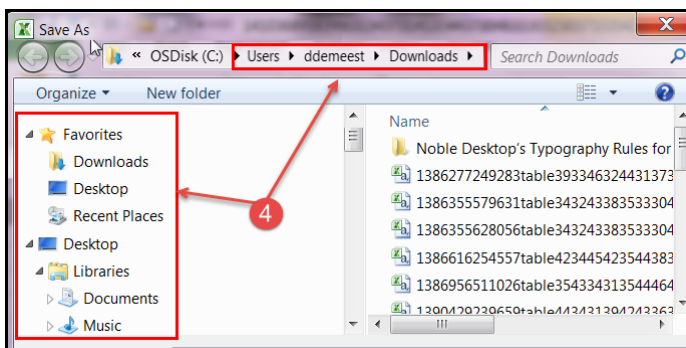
Save As

« OSDisk (C:) ▸ Users ▸ ddemeest ▸ Downloads ▸

Search Downloads

Organize ▾ New folder

Favorites
Downloads
Desktop
Recent Places
Desktop
Libraries
Documents
Music

4

Name
Noble Desktop's Typography Rules for
1386277249283table393346324431373
1386355579631table343243383533304
1386355628056table343243383533304
1386616254557table423445423544383
1386956511026table354334313544464
1390429239659table443431394243363